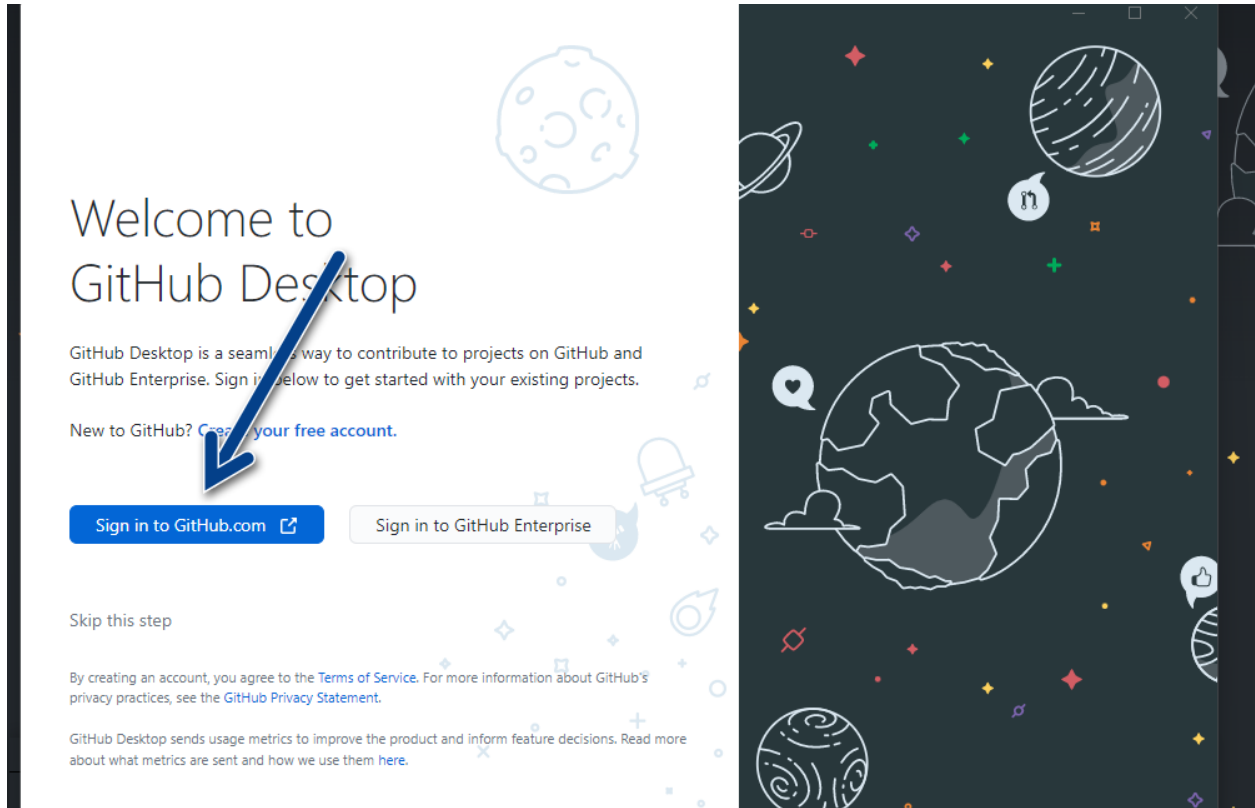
Welcome to GitHub De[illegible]ktop

GitHub Desktop is a seaml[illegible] way to contribute to projects on GitHub and GitHub Enterprise. Sign i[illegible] below to get started with your existing projects.

New to GitHub? Crea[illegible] your free account.

Sign in to GitHub.com

Sign in to GitHub Enterprise

Skip this step

By creating an account, you agree to the Terms of Service. For more information about GitHub's privacy practices, see the GitHub Privacy Statement.

GitHub Desktop sends usage metrics to improve the product and inform feature decisions. Read more about what metrics are sent and how we use them here.